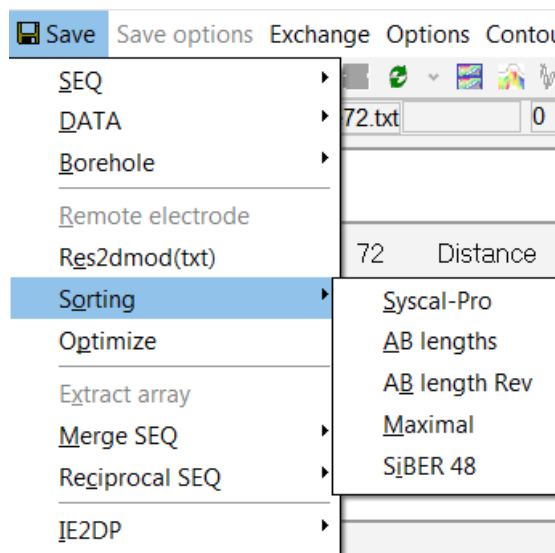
Save Save options Exchange Options Contou

SEQ
DATA
Borehole
Remote electrode
Res2dmod(txt)
Sorting
Optimize
Extract array
Merge SEQ
Reciprocal SEQ
IE2DP

72.txt 0

72 Distance

Syscal-Pro
AB lengths
AB length Rev
Maximal
SiBER 48